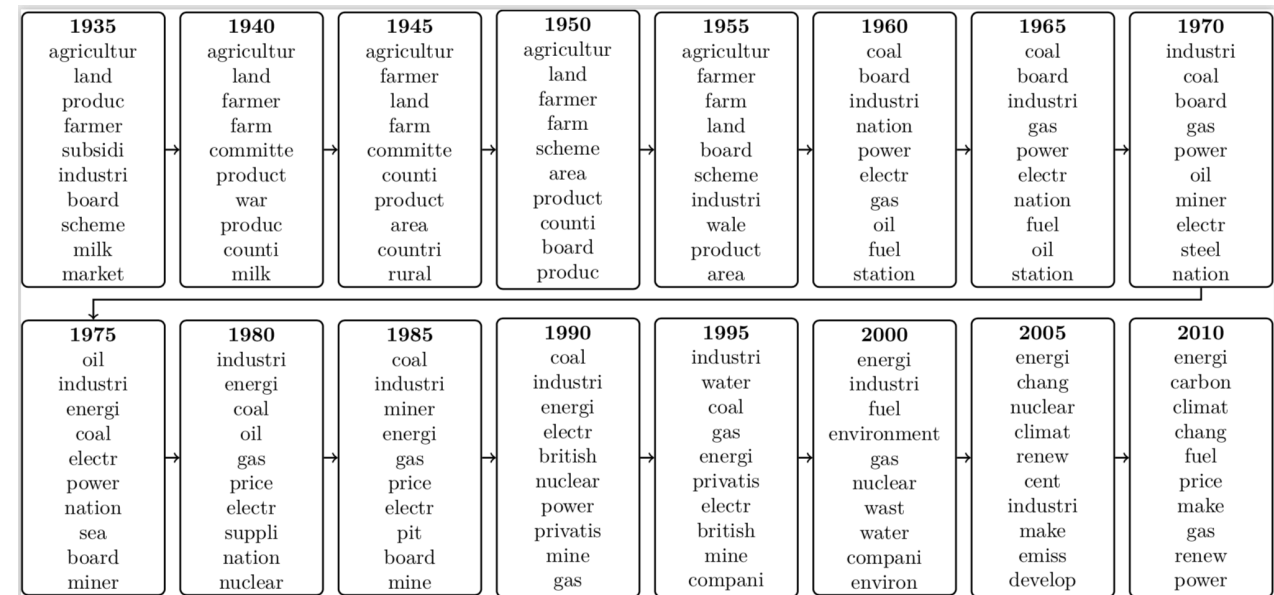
**1935**
agricultur
land
produc
farmer
subsidi
industri
board
scheme
milk
market

**1940**
agricultur
land
farmer
farm
committe
product
war
produc
counti
milk

**1945**
agricultur
farmer
land
farm
committe
counti
product
area
countri
rural

**1950**
agricultur
land
farmer
farm
scheme
area
product
counti
board
produc

**1955**
agricultur
farmer
farm
land
board
scheme
industri
wale
product
area

**1960**
coal
board
industri
nation
power
electr
gas
oil
fuel
station

**1965**
coal
board
industri
gas
power
electr
nation
fuel
oil
station

**1970**
industri
coal
board
gas
power
oil
miner
electr
steel
nation

**1975**
oil
industri
energi
coal
electr
power
nation
sea
board
miner

**1980**
industri
energi
coal
oil
gas
price
electr
suppli
nation
nuclear

**1985**
coal
industri
miner
energi
gas
price
electr
pit
board
mine

**1990**
coal
industri
energi
electr
british
nuclear
power
privatis
mine
gas

**1995**
industri
water
coal
gas
energi
privatis
electr
british
mine
compani

**2000**
energi
industri
fuel
environment
gas
nuclear
wast
water
compani
environ

**2005**
energi
chang
nuclear
climat
renew
cent
industri
make
emiss
develop

**2010**
energi
carbon
climat
chang
fuel
price
make
gas
renew
power